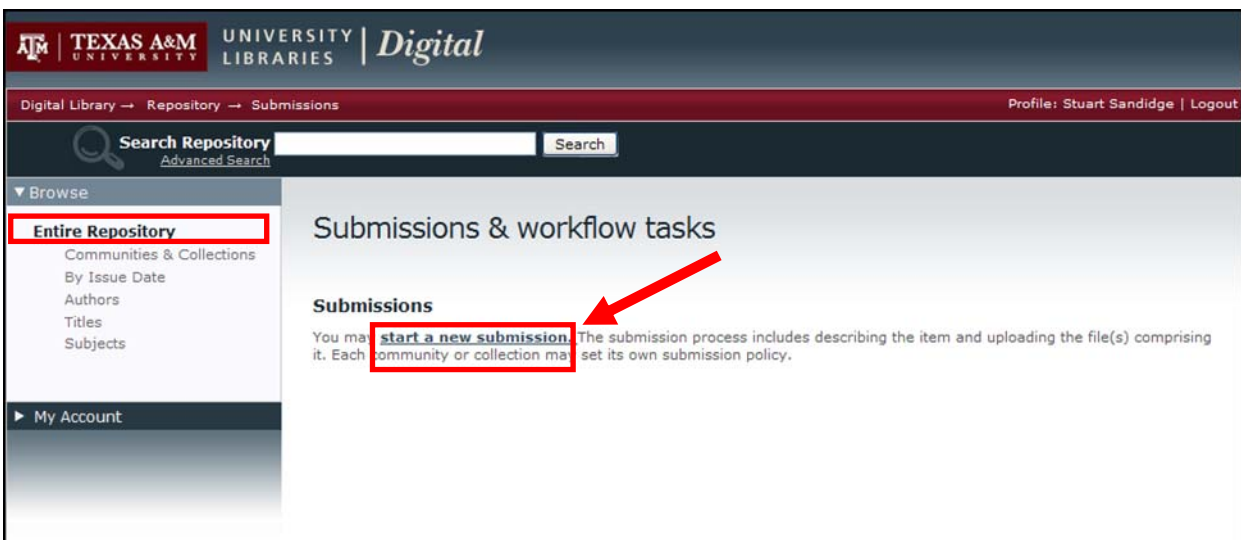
ATM | TEXAS A&M UNIVERSITY

UNIVERSITY LIBRARIES | Digital

Digital Library → Repository → Submissions

Profile: Stuart Sandidge | Logout

Search Repository
Advanced Search

Search

▼ Browse

Entire Repository
Communities & Collections
By Issue Date
Authors
Titles
Subjects

► My Account

Submissions & workflow tasks

Submissions

You may start a new submission. The submission process includes describing the item and uploading the file(s) comprising it. Each community or collection may set its own submission policy.